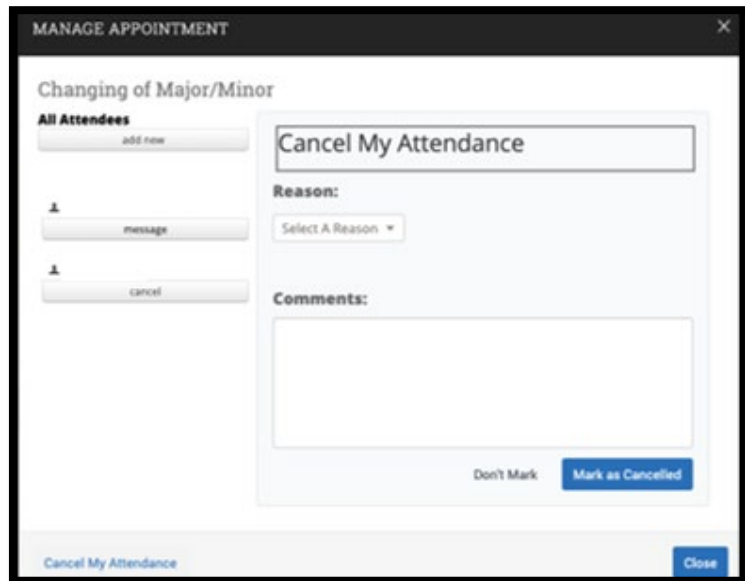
MANAGE APPOINTMENT
×

Changing of Major/Minor

All Attendees
add new

message

cancel

Cancel My Attendance

Reason:
Select A Reason ▾

Comments:

Don't Mark
Mark as Cancelled

Cancel My Attendance
Close